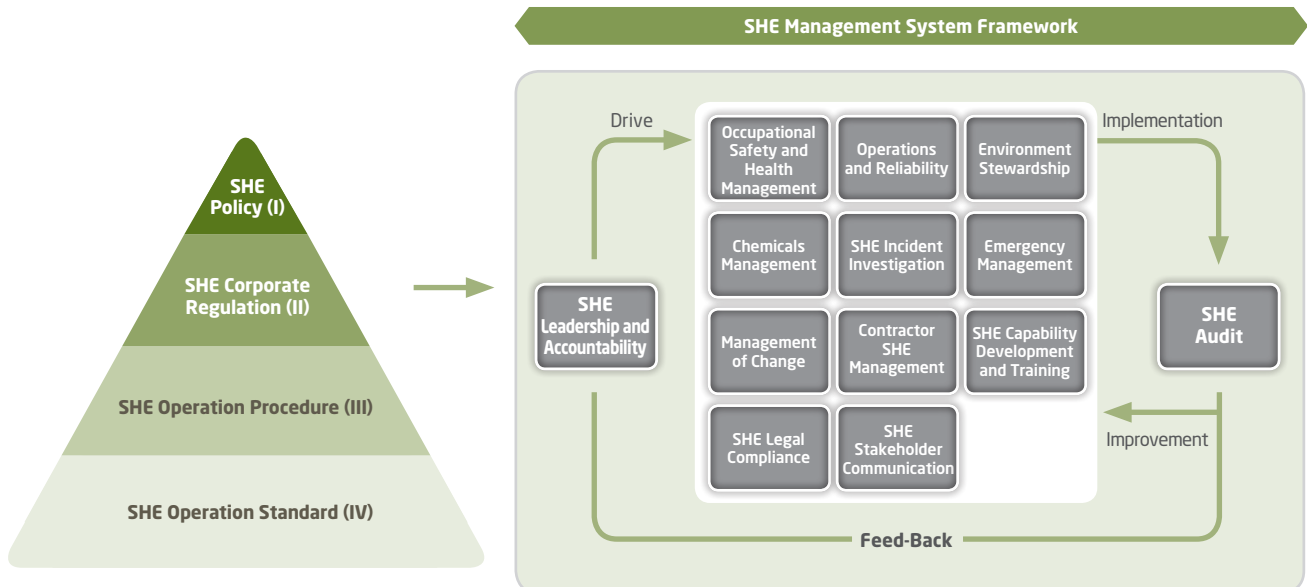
SHE Policy (I)

SHE Corporate Regulation (II)

SHE Operation Procedure (III)

SHE Operation Standard (IV)

SHE Management System Framework

Drive

Implementation

SHE Leadership and Accountability

Occupational Safety and Health Management

Operations and Reliability

Environment Stewardship

Chemicals Management

SHE Incident Investigation

Emergency Management

Management of Change

Contractor SHE Management

SHE Capability Development and Training

SHE Legal Compliance

SHE Stakeholder Communication

SHE Audit

Improvement

Feed-Back